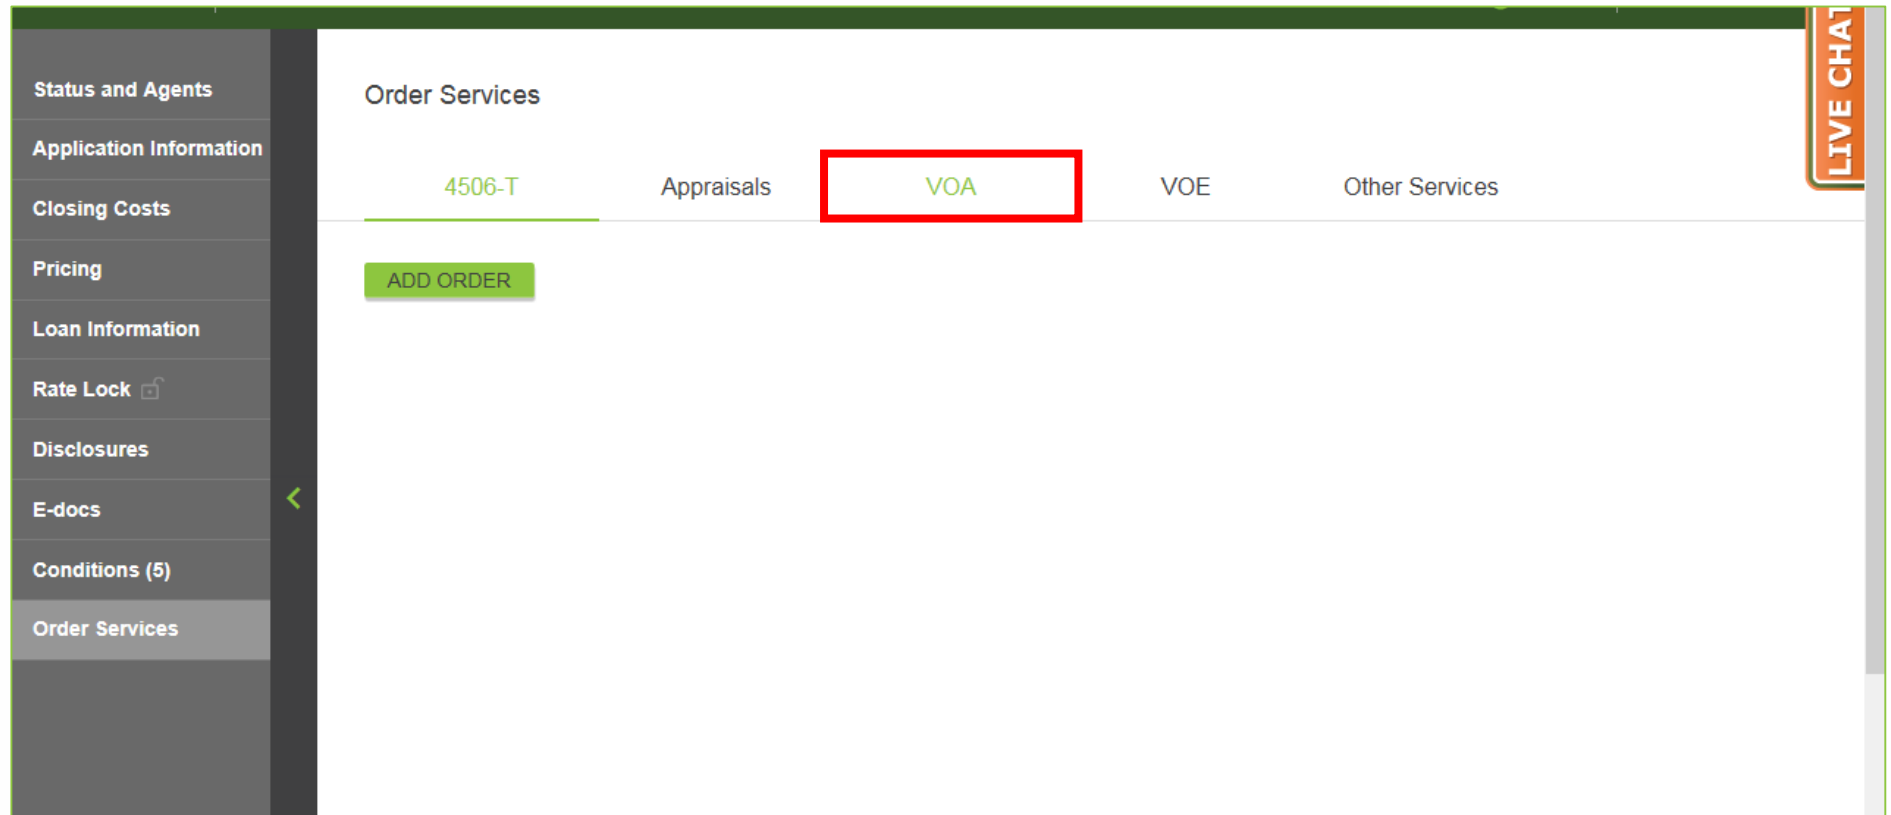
Status and Agents
Application Information
Closing Costs
Pricing
Loan Information
Rate Lock
Disclosures
E-docs
Conditions (5)
Order Services

Order Services

4506-T
Appraisals
VOA
VOE
Other Services

ADD ORDER

LIVE CHAT